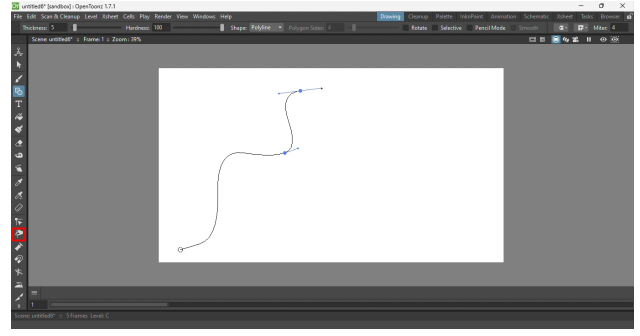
untitled* [sandbox] : OpenToonz 1.7.1

File Edit Scan & Cleanup Level Xsheet Cells Play Render View Windows Help

Drawing Cleanup Palette InknPaint Animation Schematic Xsheet Tasks Browser

Thickness: 5 Hardness: 100 Shape: Polyline Polygon Sides: 3 Rotate Selective Pencil Mode Smooth: Miter: 4

Scene: untitled* :: Frame: 1 :: Zoom: 38%

1

Scene: untitled* :: 5 Frames Level: C